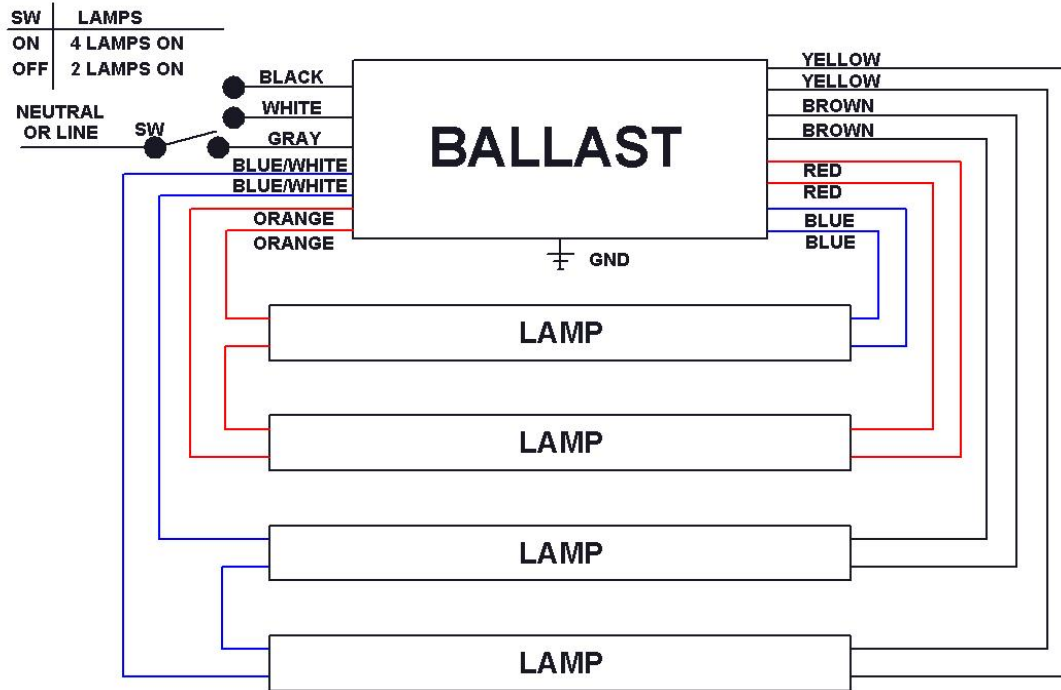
| SW | LAMPS |
|---|---|
| ON | 4 LAMPS ON |
| OFF | 2 LAMPS ON |

NEUTRAL OR LINE

SW

BLACK

WHITE

GRAY

BLUE/WHITE

BLUE/WHITE

ORANGE

ORANGE

BALLAST

GND

YELLOW

YELLOW

BROWN

BROWN

RED

RED

BLUE

BLUE

LAMP

LAMP

LAMP

LAMP